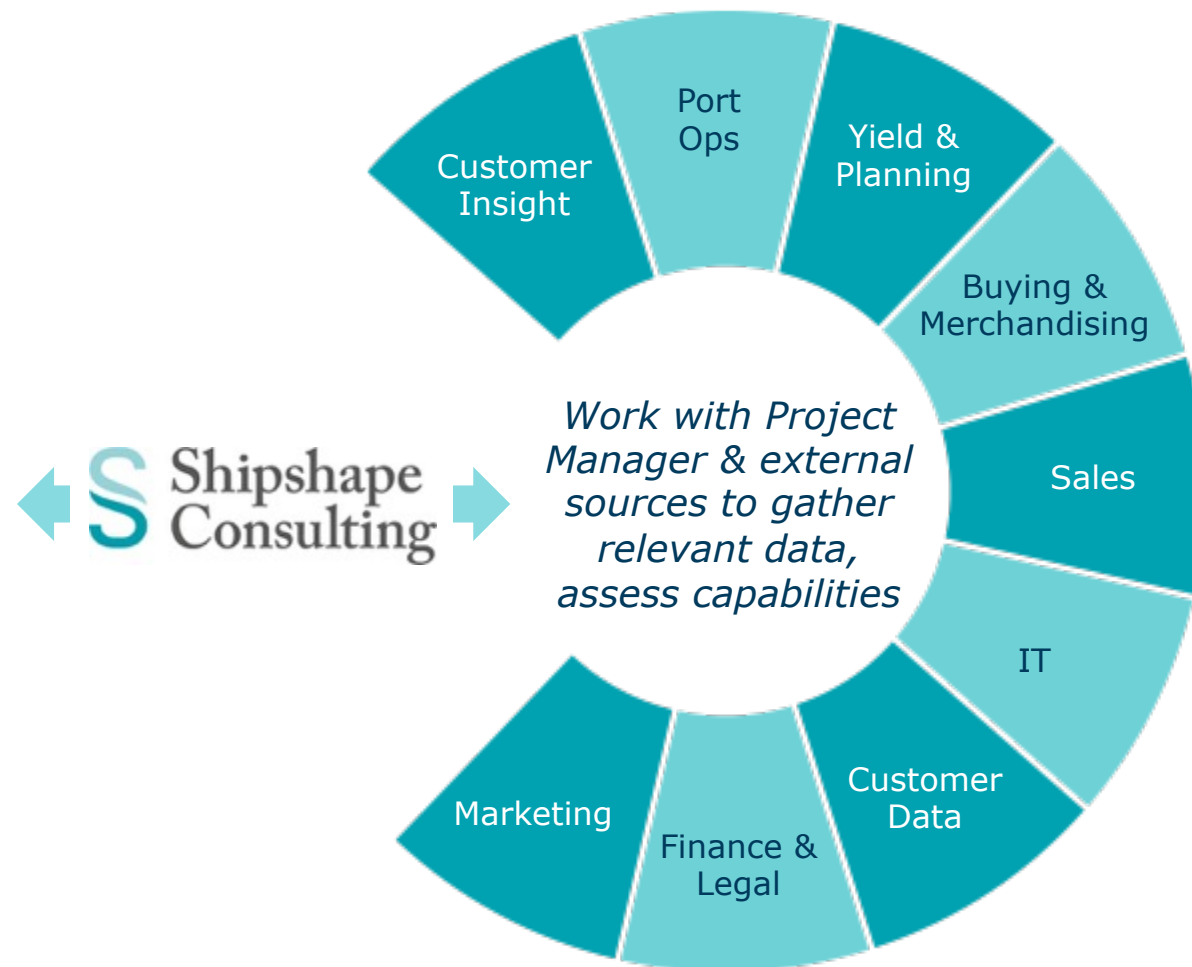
Customer Insight

Port Ops

Yield & Planning

Buying & Merchandising

Sales

IT

Customer Data

Finance & Legal

Marketing

Work with Project Manager & external sources to gather relevant data, assess capabilities

Shipshape Consulting